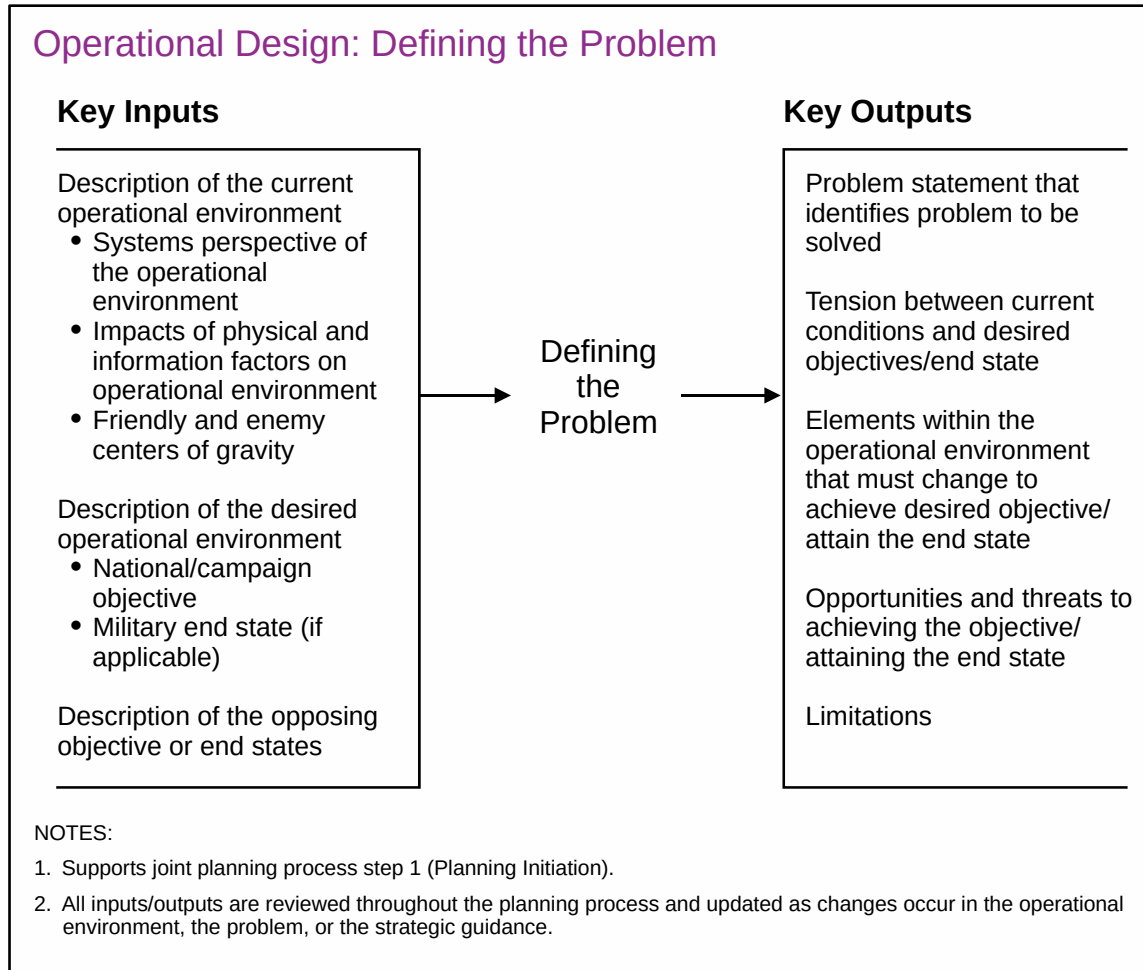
Operational Design: Defining the Problem

Key Inputs

Description of the current operational environment
• Systems perspective of the operational environment
• Impacts of physical and information factors on operational environment
• Friendly and enemy centers of gravity

Description of the desired operational environment
• National/campaign objective
• Military end state (if applicable)

Description of the opposing objective or end states

Defining the Problem

Key Outputs

Problem statement that identifies problem to be solved

Tension between current conditions and desired objectives/end state

Elements within the operational environment that must change to achieve desired objective/ attain the end state

Opportunities and threats to achieving the objective/ attaining the end state

Limitations

NOTES:

1. Supports joint planning process step 1 (Planning Initiation).

2. All inputs/outputs are reviewed throughout the planning process and updated as changes occur in the operational environment, the problem, or the strategic guidance.